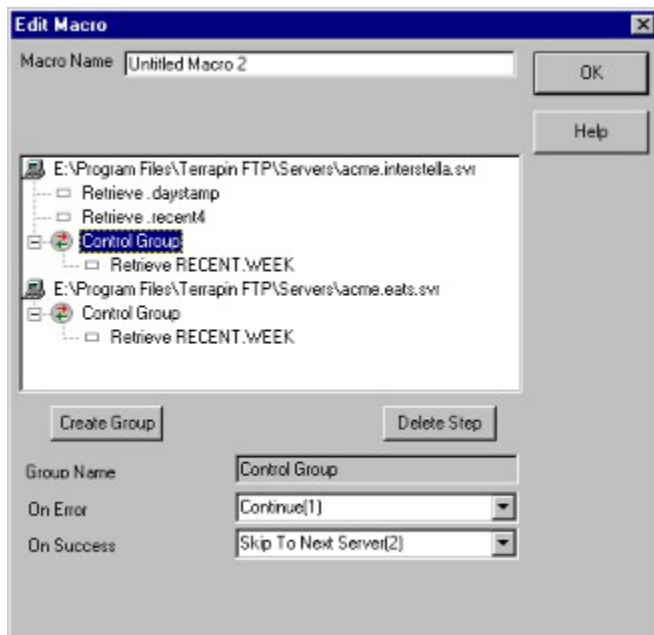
Edit Macro

Macro Name Untitled Macro 2

OK

Help

E:\Program Files\Terrapin FTP\Servers\acme.interstella.svr
Retrieve .daystamp
Retrieve .recent4
Control Group
Retrieve RECENT.WEEK
E:\Program Files\Terrapin FTP\Servers\acme.eats.svr
Control Group
Retrieve RECENT.WEEK

Create Group

Delete Step

Group Name Control Group

On Error Continue(1)

On Success Skip To Next Server(2)